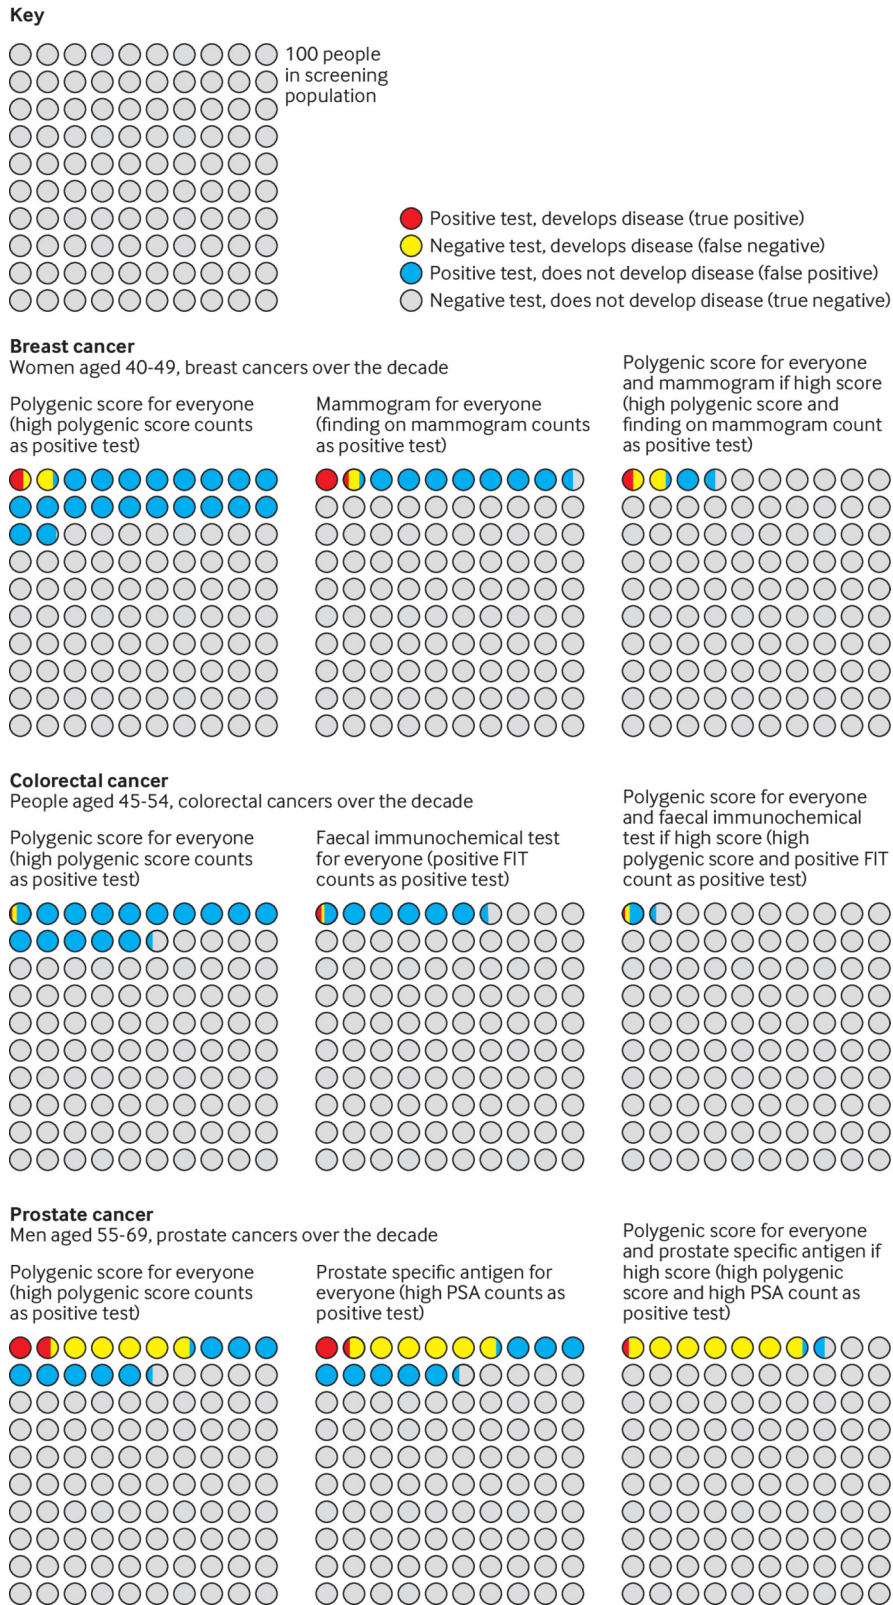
Key

100 people in screening population

Positive test, develops disease (true positive)
Negative test, develops disease (false negative)
Positive test, does not develop disease (false positive)
Negative test, does not develop disease (true negative)

Breast cancer
Women aged 40-49, breast cancers over the decade

Polygenic score for everyone (high polygenic score counts as positive test)

Mammogram for everyone (finding on mammogram counts as positive test)

Polygenic score for everyone and mammogram if high score (high polygenic score and finding on mammogram count as positive test)

Colorectal cancer
People aged 45-54, colorectal cancers over the decade

Polygenic score for everyone (high polygenic score counts as positive test)

Faecal immunochemical test for everyone (positive FIT counts as positive test)

Polygenic score for everyone and faecal immunochemical test if high score (high polygenic score and positive FIT count as positive test)

Prostate cancer
Men aged 55-69, prostate cancers over the decade

Polygenic score for everyone (high polygenic score counts as positive test)

Prostate specific antigen for everyone (high PSA counts as positive test)

Polygenic score for everyone and prostate specific antigen if high score (high polygenic score and high PSA count as positive test)